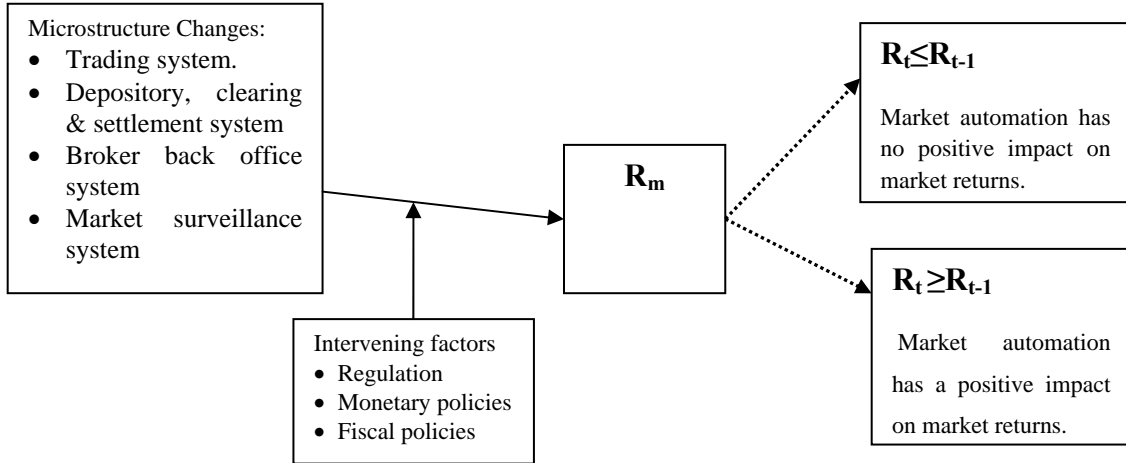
Microstructure Changes:
- Trading system.
- Depository, clearing & settlement system
- Broker back office system
- Market surveillance system

$R_m$

$R_t \leq R_{t-1}$

Market automation has no positive impact on market returns.

$R_t \geq R_{t-1}$

Market automation has a positive impact on market returns.

Intervening factors
- Regulation
- Monetary policies
- Fiscal policies